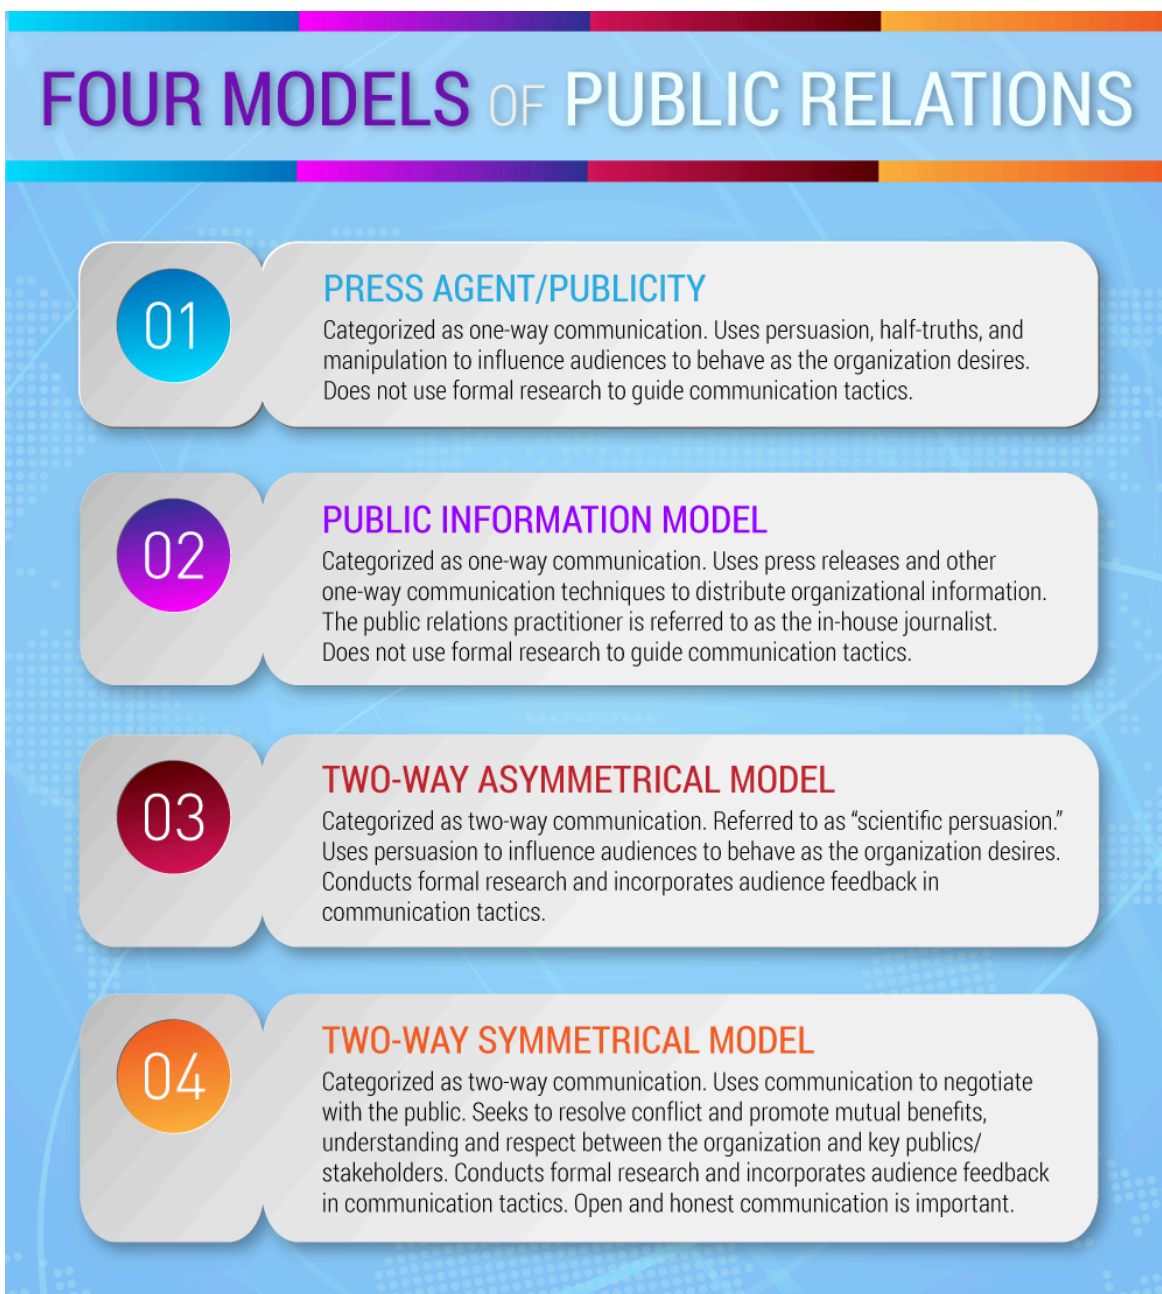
FOUR MODELS OF PUBLIC RELATIONS

01

PRESS AGENT/PUBLICITY

Categorized as one-way communication. Uses persuasion, half-truths, and manipulation to influence audiences to behave as the organization desires. Does not use formal research to guide communication tactics.

02

PUBLIC INFORMATION MODEL

Categorized as one-way communication. Uses press releases and other one-way communication techniques to distribute organizational information. The public relations practitioner is referred to as the in-house journalist. Does not use formal research to guide communication tactics.

03

TWO-WAY ASYMMETRICAL MODEL

Categorized as two-way communication. Referred to as "scientific persuasion." Uses persuasion to influence audiences to behave as the organization desires. Conducts formal research and incorporates audience feedback in communication tactics.

04

TWO-WAY SYMMETRICAL MODEL

Categorized as two-way communication. Uses communication to negotiate with the public. Seeks to resolve conflict and promote mutual benefits, understanding and respect between the organization and key publics/ stakeholders. Conducts formal research and incorporates audience feedback in communication tactics. Open and honest communication is important.